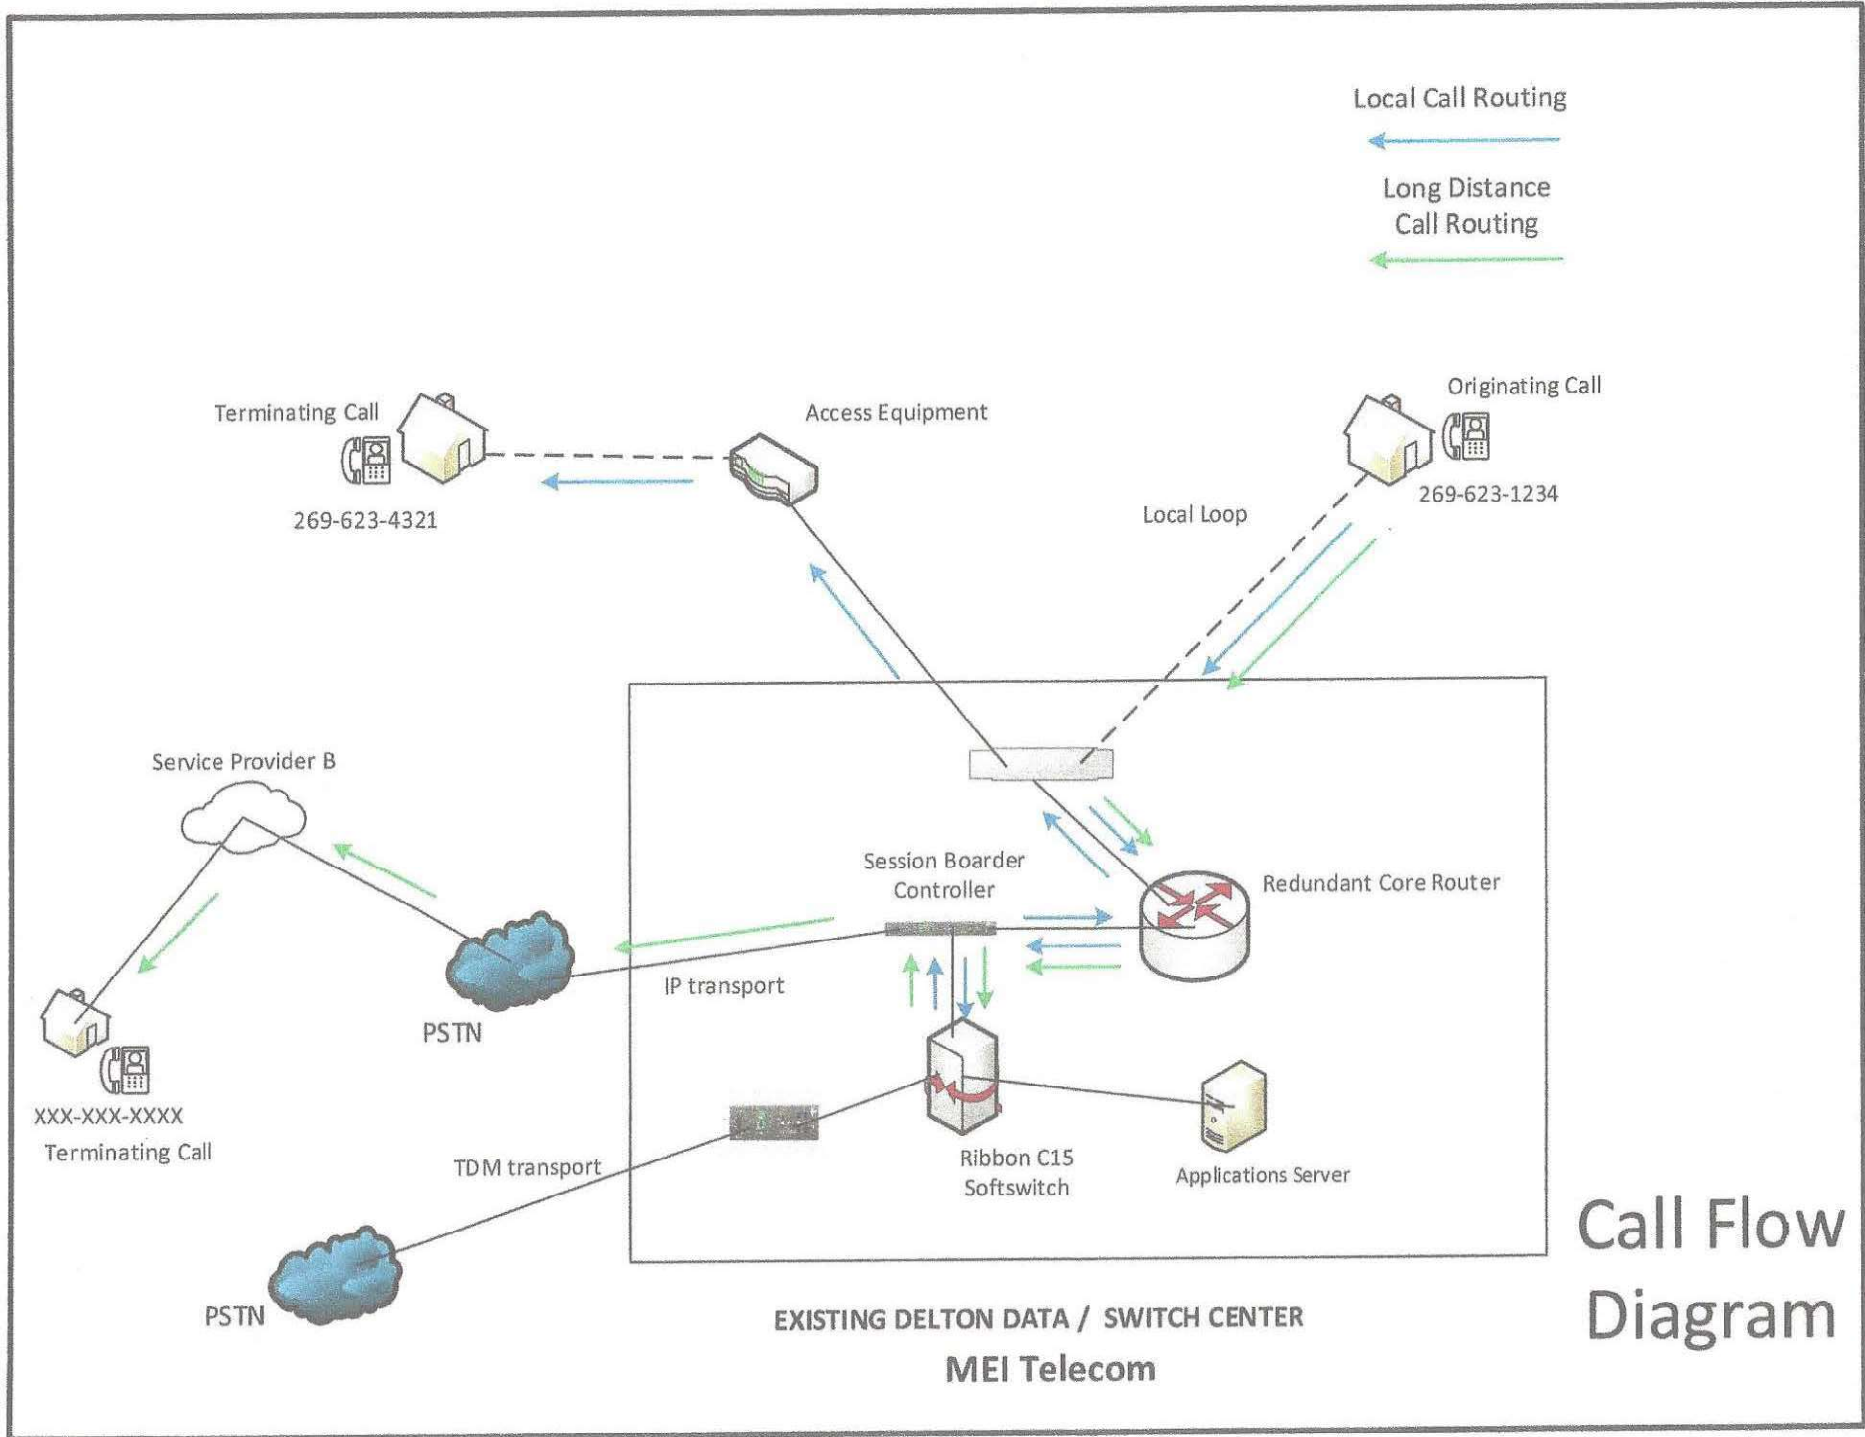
Local Call Routing

Long Distance Call Routing

Terminating Call

269-623-4321

Access Equipment

Originating Call

269-623-1234

Local Loop

Service Provider B

Session Boarder Controller

Redundant Core Router

IP transport

PSTN

XXX-XXX-XXXX

Terminating Call

TDM transport

Ribbon C15 Softswitch

Applications Server

PSTN

Call Flow Diagram

EXISTING DELTON DATA / SWITCH CENTER

MEI Telecom